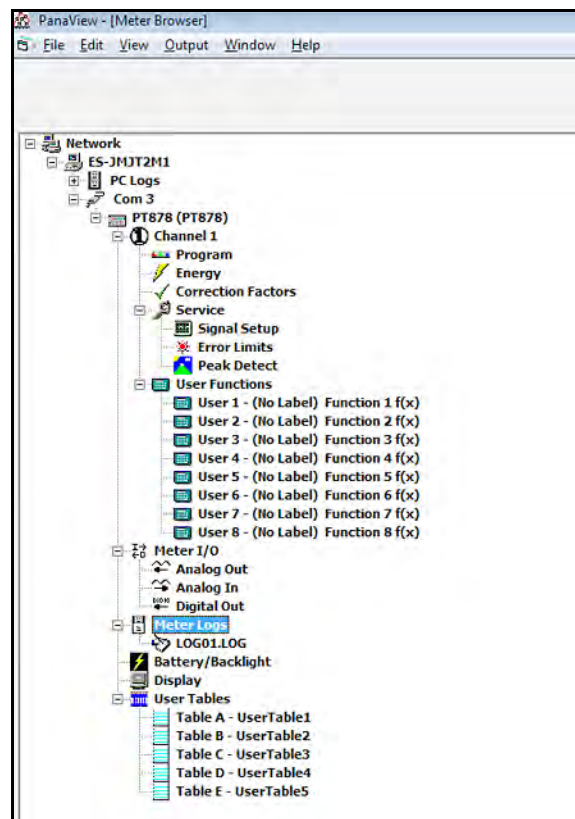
PanaView - [Meter Browser]

File Edit View Output Window Help

Network
ES-JMJT2M1
PC Logs
Com 3
PT878 (PT878)
Channel 1
Program
Energy
Correction Factors
Service
Signal Setup
Error Limits
Peak Detect
User Functions
User 1 - (No Label) Function 1 f(x)
User 2 - (No Label) Function 2 f(x)
User 3 - (No Label) Function 3 f(x)
User 4 - (No Label) Function 4 f(x)
User 5 - (No Label) Function 5 f(x)
User 6 - (No Label) Function 6 f(x)
User 7 - (No Label) Function 7 f(x)
User 8 - (No Label) Function 8 f(x)
Meter I/O
Analog Out
Analog In
Digital Out
Meter Logs
LOG01.LOG
Battery/Backlight
Display
User Tables
Table A - UserTable1
Table B - UserTable2
Table C - UserTable3
Table D - UserTable4
Table E - UserTable5